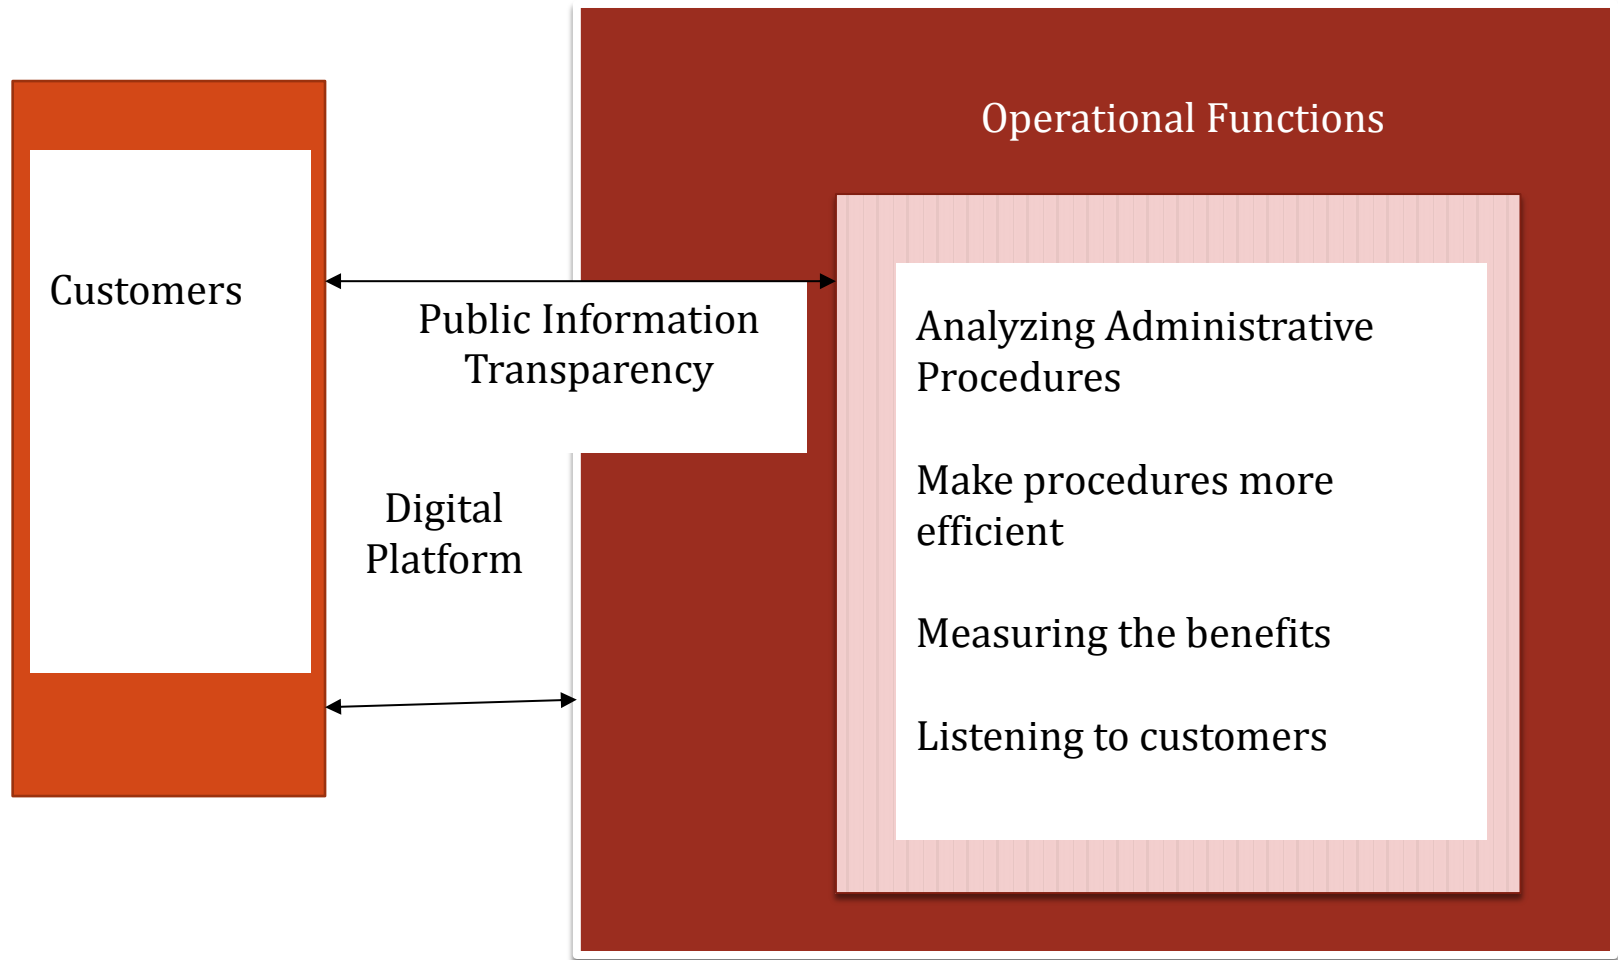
Customers

Public Information Transparency

Digital Platform

Operational Functions

Analyzing Administrative Procedures

Make procedures more efficient

Measuring the benefits

Listening to customers